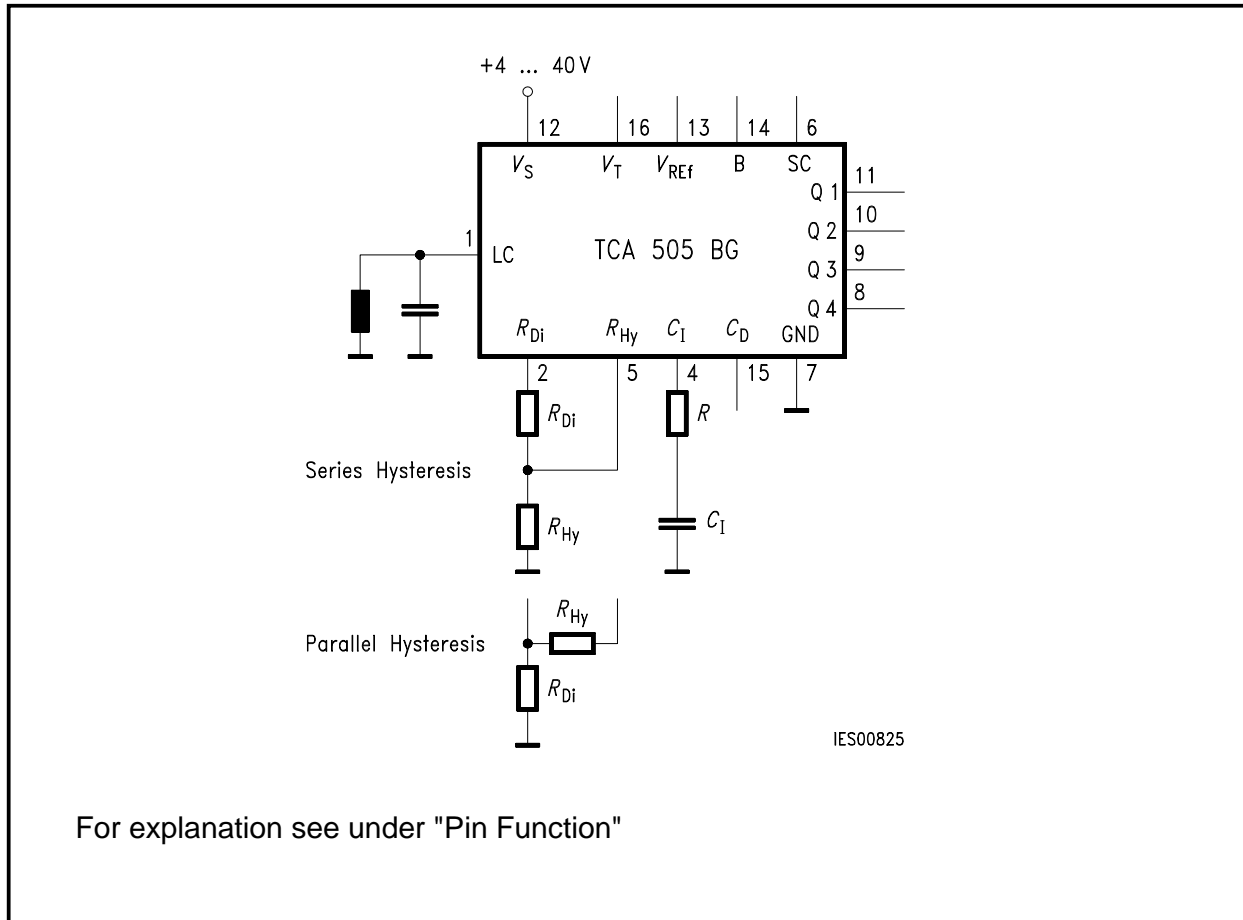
+4 ... 40 V

12 16 13 14 6

$V_S$ $V_T$ $V_{REf}$ B SC

Q 1 11
Q 2 10
Q 3 9
Q 4 8

1 LC

TCA 505 BG

$R_{Di}$ $R_{Hy}$ $C_I$ $C_D$ GND

2 5 4 15 7

$R_{Di}$

$R$

Series Hysteresis

$R_{Hy}$

$C_I$

$R_{Hy}$

Parallel Hysteresis

$R_{Di}$

IES00825

For explanation see under "Pin Function"